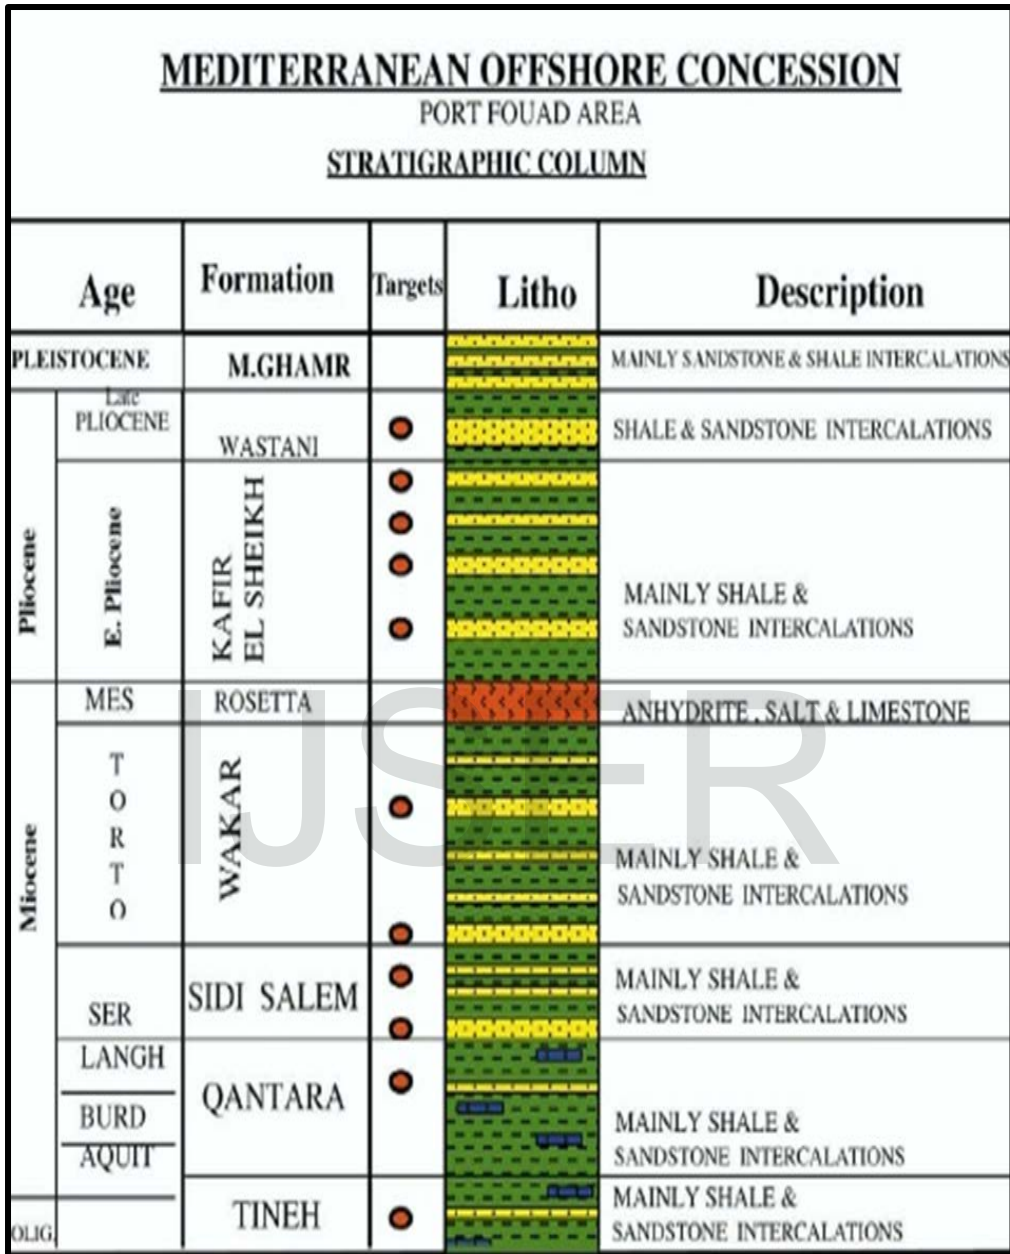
MEDITERRANEAN OFFSHORE CONCESSION
PORT FOUAD AREA
STRATIGRAPHIC COLUMN

| Age | | Formation | Targets | Litho | Description |
|---|---|---|---|---|---|
| PLEISTOCENE | | M.GHAMR | | | MAINLY SANDSTONE & SHALE INTERCALATIONS |
| Pliocene | Late PLIOCENE | WASTANI | | | SHALE & SANDSTONE INTERCALATIONS |
| Pliocene | E. Pliocene | KAFIR EL SHEIKH | | | MAINLY SHALE & SANDSTONE INTERCALATIONS |
| Miocene | MES | ROSETTA | | | ANHYDRITE , SALT & LIMESTONE |
| Miocene | T O R T O | WAKAR | | | MAINLY SHALE & SANDSTONE INTERCALATIONS |
| Miocene | SER | SIDI SALEM | | | MAINLY SHALE & SANDSTONE INTERCALATIONS |
| Miocene | LANGH BURD AQUIT | QANTARA | | | MAINLY SHALE & SANDSTONE INTERCALATIONS |
| OLIG | | TINEH | | | MAINLY SHALE & SANDSTONE INTERCALATIONS |

IJSER